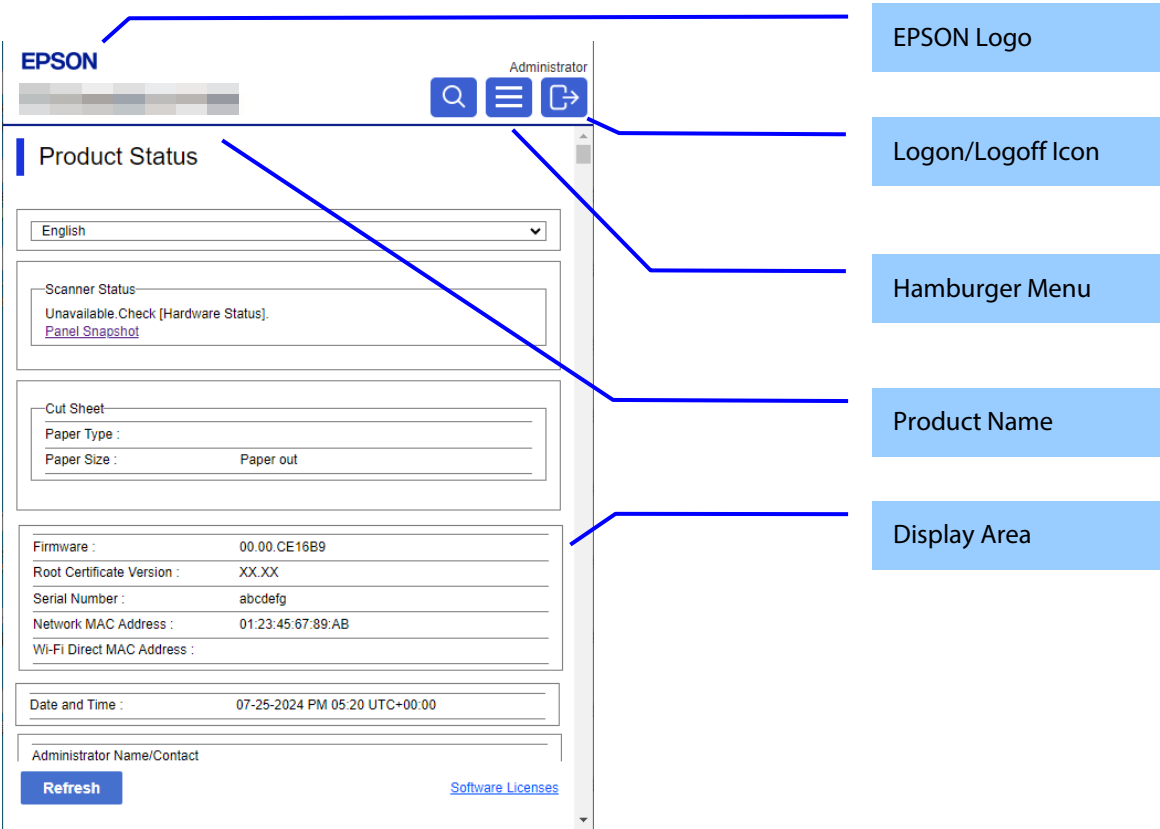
EPSON

Administrator

Product Status

English

Scanner Status
Unavailable.Check [Hardware Status].
Panel Snapshot

Cut Sheet
Paper Type :
Paper Size : Paper out

| | |
|---|---|
| Firmware : | 00.00.CE16B9 |
| Root Certificate Version : | XX.XX |
| Serial Number : | abcdefg |
| Network MAC Address : | 01:23:45:67:89:AB |
| Wi-Fi Direct MAC Address : | |

Date and Time : 07-25-2024 PM 05:20 UTC+00:00

Administrator Name/Contact

Refresh

Software Licenses

EPSON Logo

Logon/Logoff Icon

Hamburger Menu

Product Name

Display Area